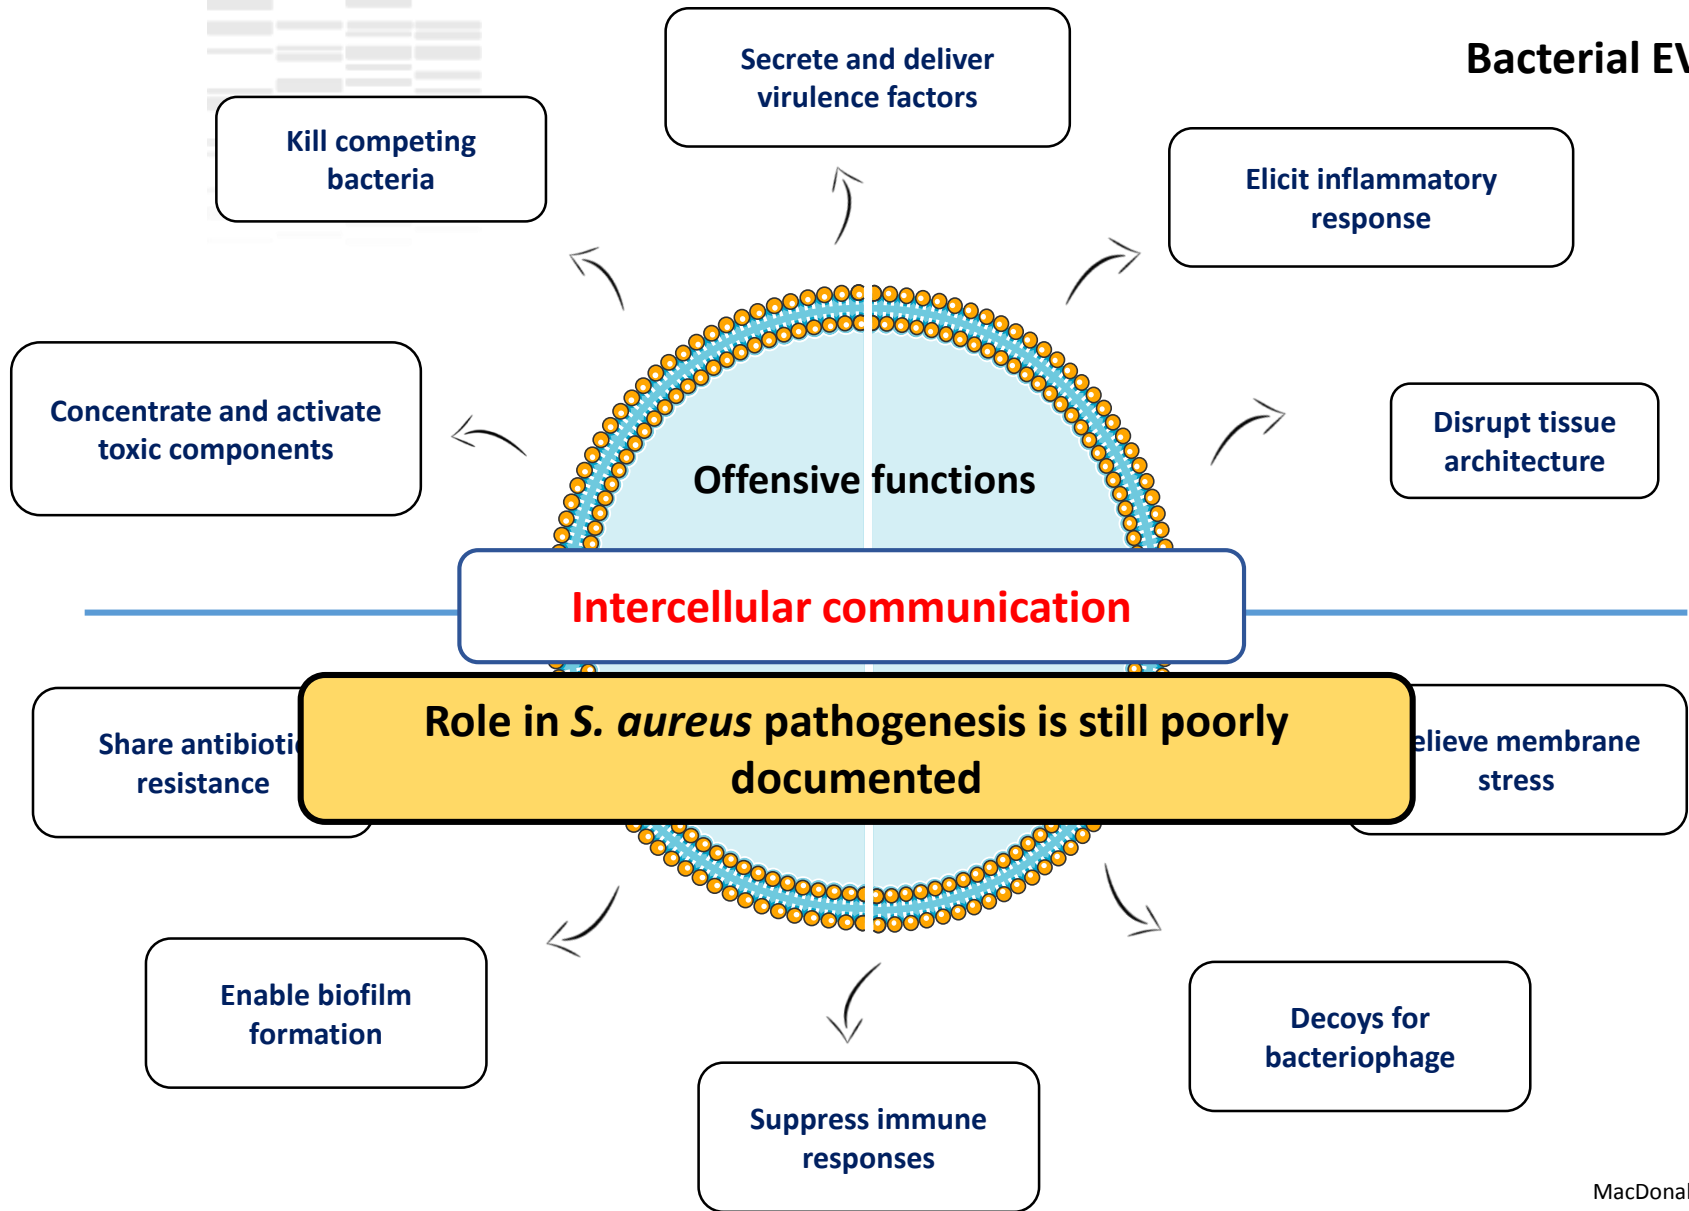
Bacterial EV

Secrete and deliver virulence factors

Kill competing bacteria

Elicit inflammatory response

Concentrate and activate toxic components

Disrupt tissue architecture

Offensive functions

Intercellular communication

Share antibioti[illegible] resistance

Role in *S. aureus* pathogenesis is still poorly documented

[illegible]elieve membrane stress

Enable biofilm formation

Decoys for bacteriophage

Suppress immune responses

MacDonal